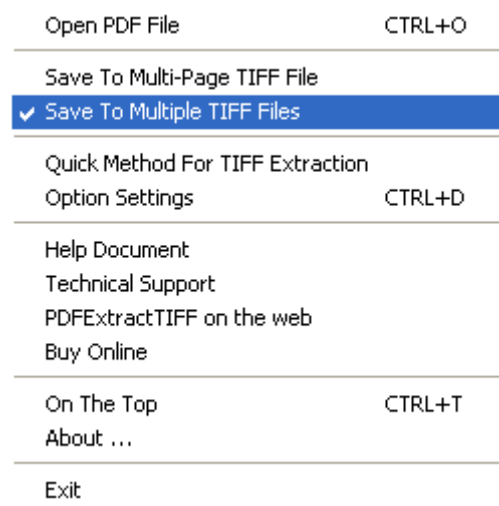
Open PDF File CTRL+O

Save To Multi-Page TIFF File
✔ Save To Multiple TIFF Files

Quick Method For TIFF Extraction
Option Settings CTRL+D

Help Document
Technical Support
PDFExtractTIFF on the web
Buy Online

On The Top CTRL+T
About ...

Exit